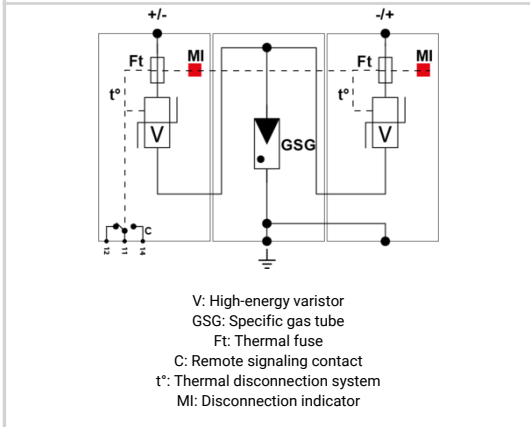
+/-

-/+

Ft

MI

Ft

MI

t°

t°

V

V

GSG

C

12

11

14

V: High-energy varistor
GSG: Specific gas tube
Ft: Thermal fuse
C: Remote signaling contact
t°: Thermal disconnection system
MI: Disconnection indicator